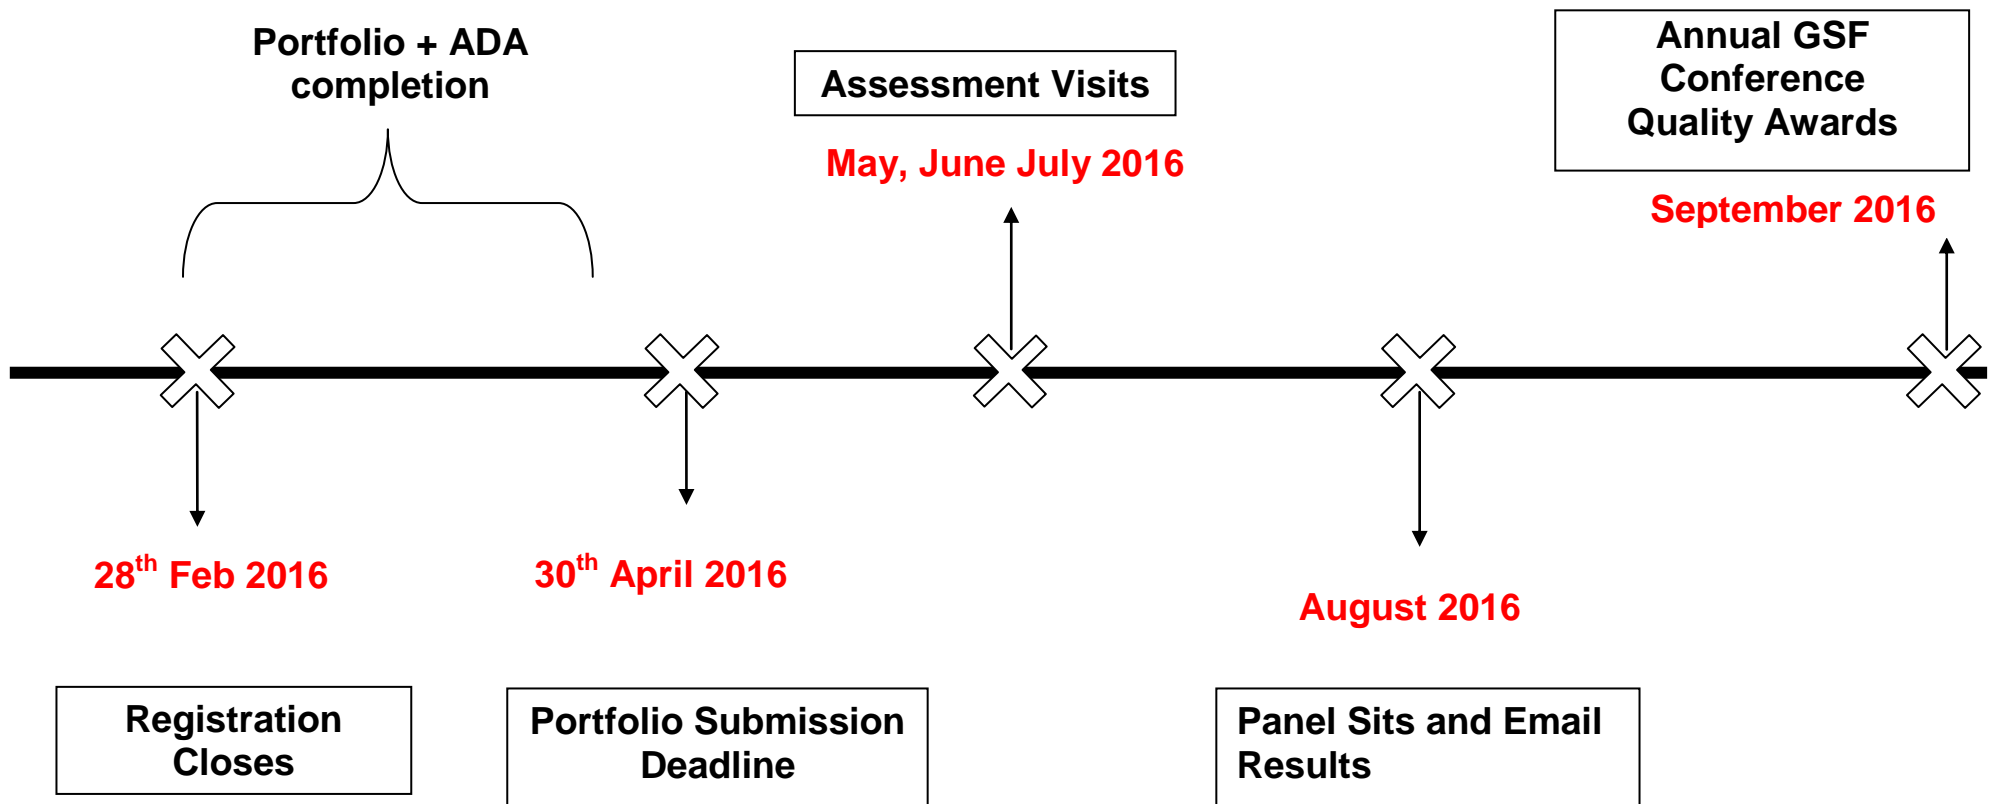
Portfolio + ADA completion

Assessment Visits

May, June July 2016

Annual GSF Conference Quality Awards

September 2016

28$^{th}$ Feb 2016

30$^{th}$ April 2016

August 2016

Registration Closes

Portfolio Submission Deadline

Panel Sits and Email Results